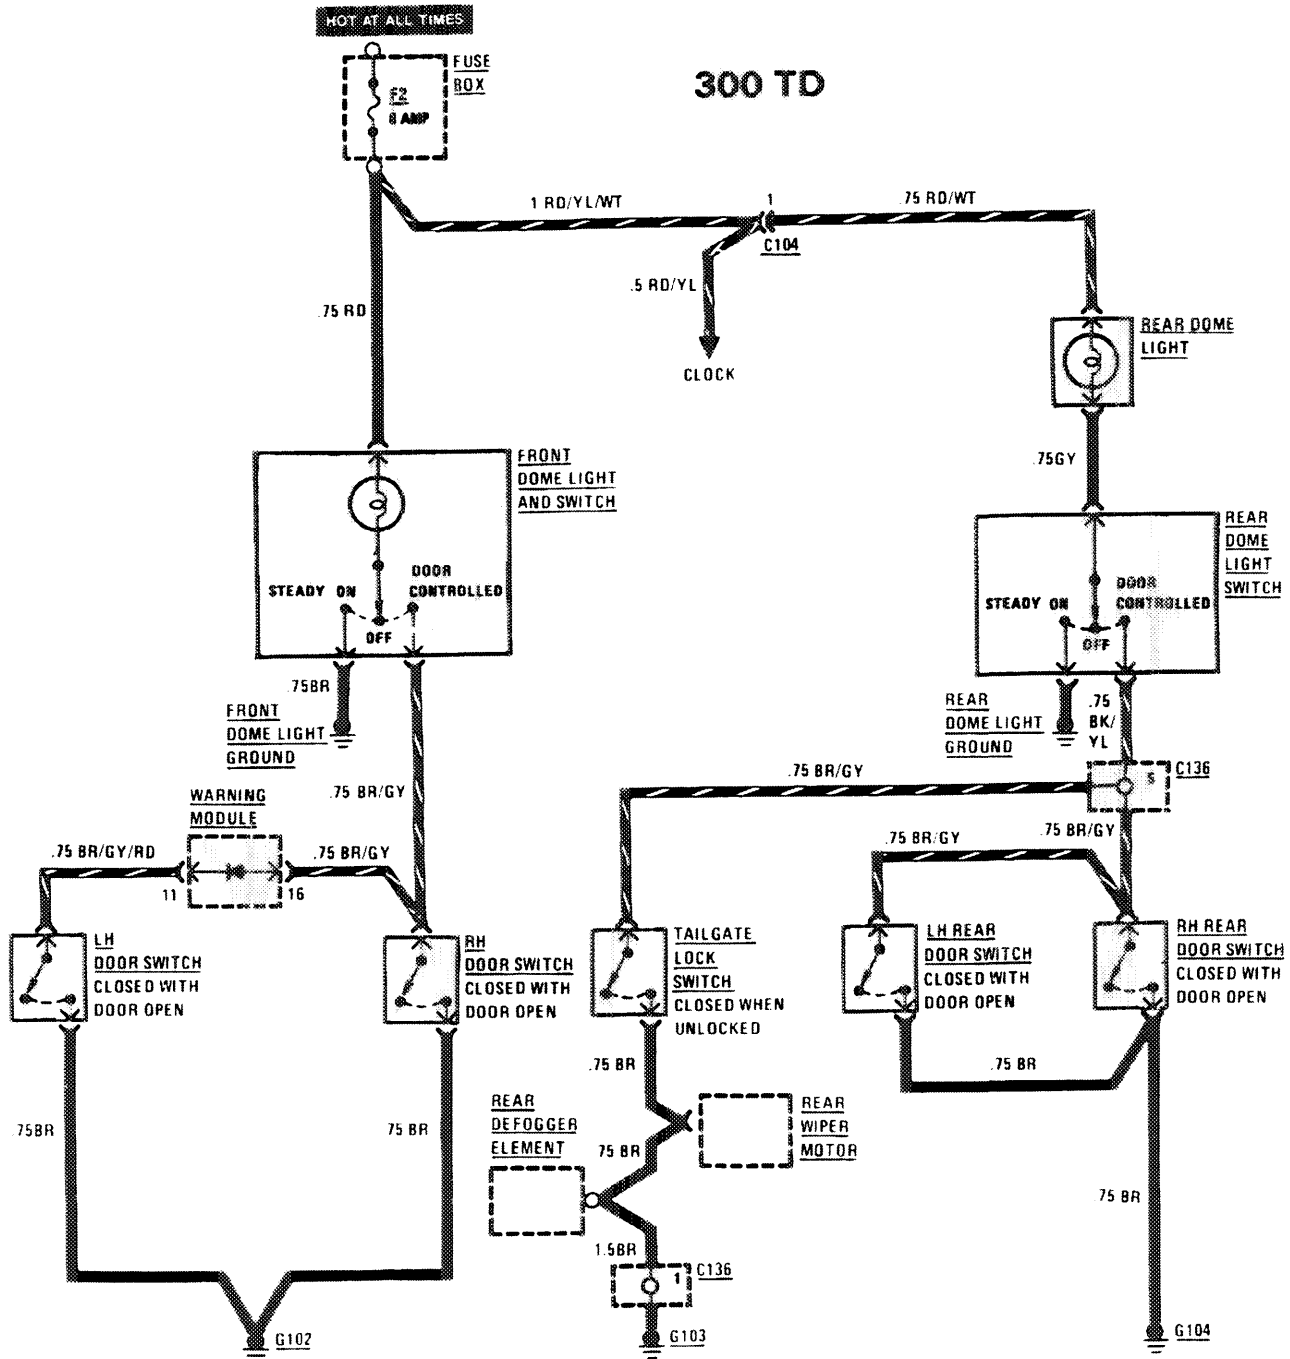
HOT AT ALL TIMES

FUSE BOX

F2 8 AMP

300 TD

1 RD/YL/WT

1

.75 RD/WT

C104

.5 RD/YL

CLOCK

.75 RD

REAR DOME LIGHT

.75GY

FRONT DOME LIGHT AND SWITCH

STEADY ON

DOOR CONTROLLED

OFF

REAR DOME LIGHT SWITCH

STEADY ON

DOOR CONTROLLED

OFF

.75BR

FRONT DOME LIGHT GROUND

REAR DOME LIGHT GROUND

.75 BK/ YL

.75 BR/GY

C136

5

.75 BR/GY

WARNING MODULE

.75 BR/GY/RD

.75 BR/GY

11

16

.75 BR/GY

.75 BR/GY

LH DOOR SWITCH CLOSED WITH DOOR OPEN

RH DOOR SWITCH CLOSED WITH DOOR OPEN

TAILGATE LOCK SWITCH CLOSED WHEN UNLOCKED

LH REAR DOOR SWITCH CLOSED WITH DOOR OPEN

RH REAR DOOR SWITCH CLOSED WITH DOOR OPEN

.75 BR

.75 BR

REAR DEFOGGER ELEMENT

REAR WIPER MOTOR

.75BR

75 BR

75 BR

75 BR

1.5BR

C136

1

G102

G103

G104